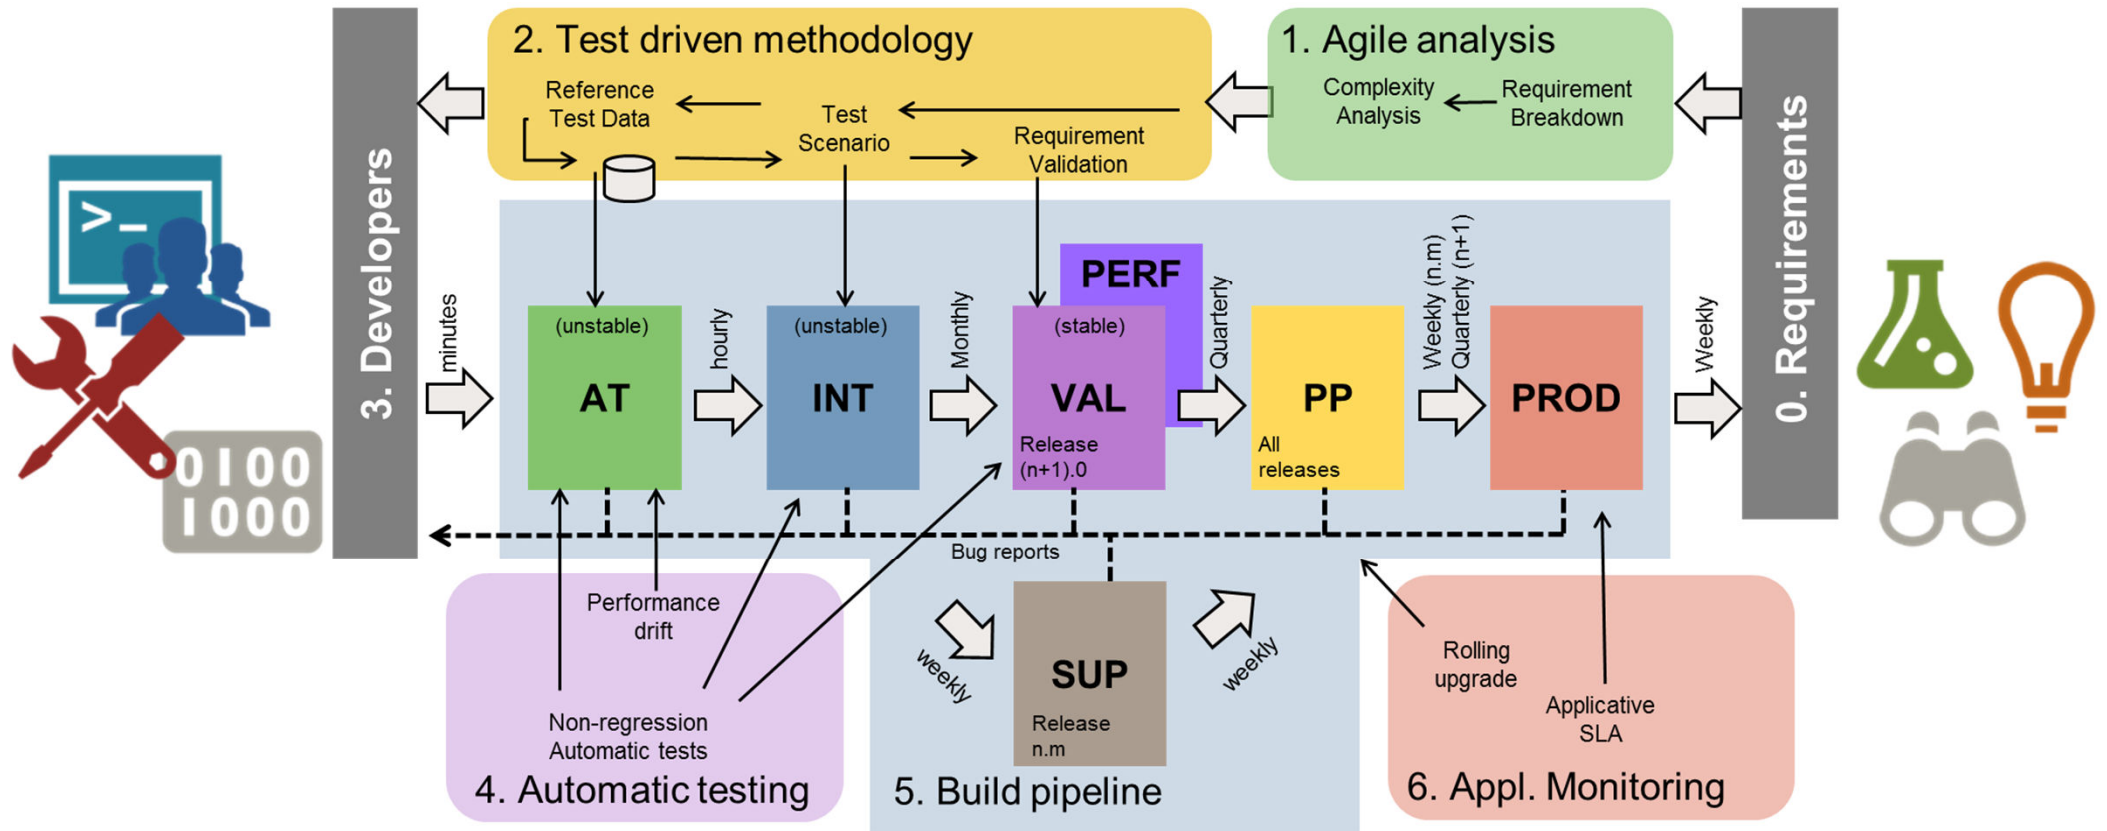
2. Test driven methodology

Reference Test Data

Test Scenario

Requirement Validation

1. Agile analysis

Complexity Analysis

Requirement Breakdown

3. Developers

0. Requirements

minutes

(unstable)
AT

hourly

(unstable)
INT

Monthly

PERF

(stable)
VAL
Release (n+1).0

Quarterly

PP
All releases

Weekly (n.m)
Quarterly (n+1)

PROD

Weekly

>_

0100
1000

Bug reports

Performance drift

Non-regression Automatic tests

4. Automatic testing

weekly

SUP
Release n.m

weekly

5. Build pipeline

Rolling upgrade

Applicative SLA

6. Appl. Monitoring